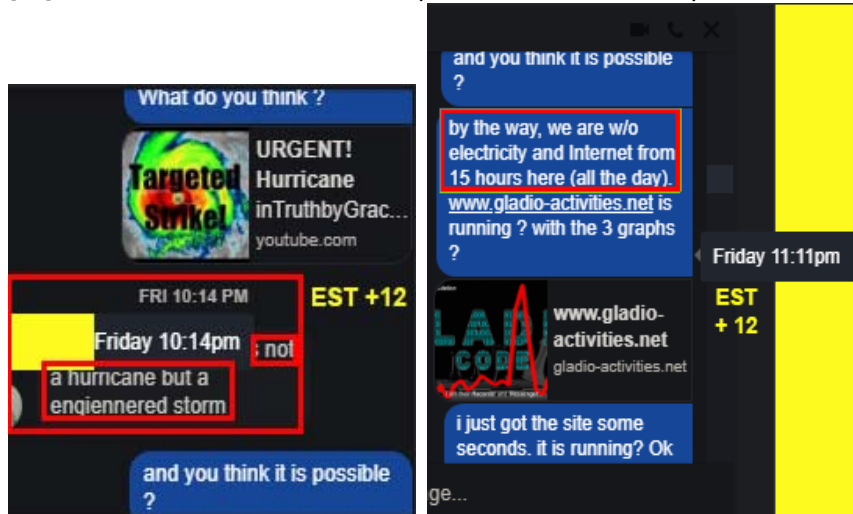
What do you think ?

Targeted Strike!

URGENT! Hurricane inTruthbyGrac...
youtube.com

FRI 10:14 PM

EST +12

Friday 10:14pm

s not

a hurricane but a engiennered storm

and you think it is possible ?

and you think it is possible ?

by the way, we are w/o electricity and Internet from 15 hours here (all the day). www.gladio-activities.net is running ? with the 3 graphs ?

Friday 11:11pm

EST + 12

GLADIO CODE

www.gladio-activities.net
gladio-activities.net

i just got the site some seconds. it is running? Ok

ge...